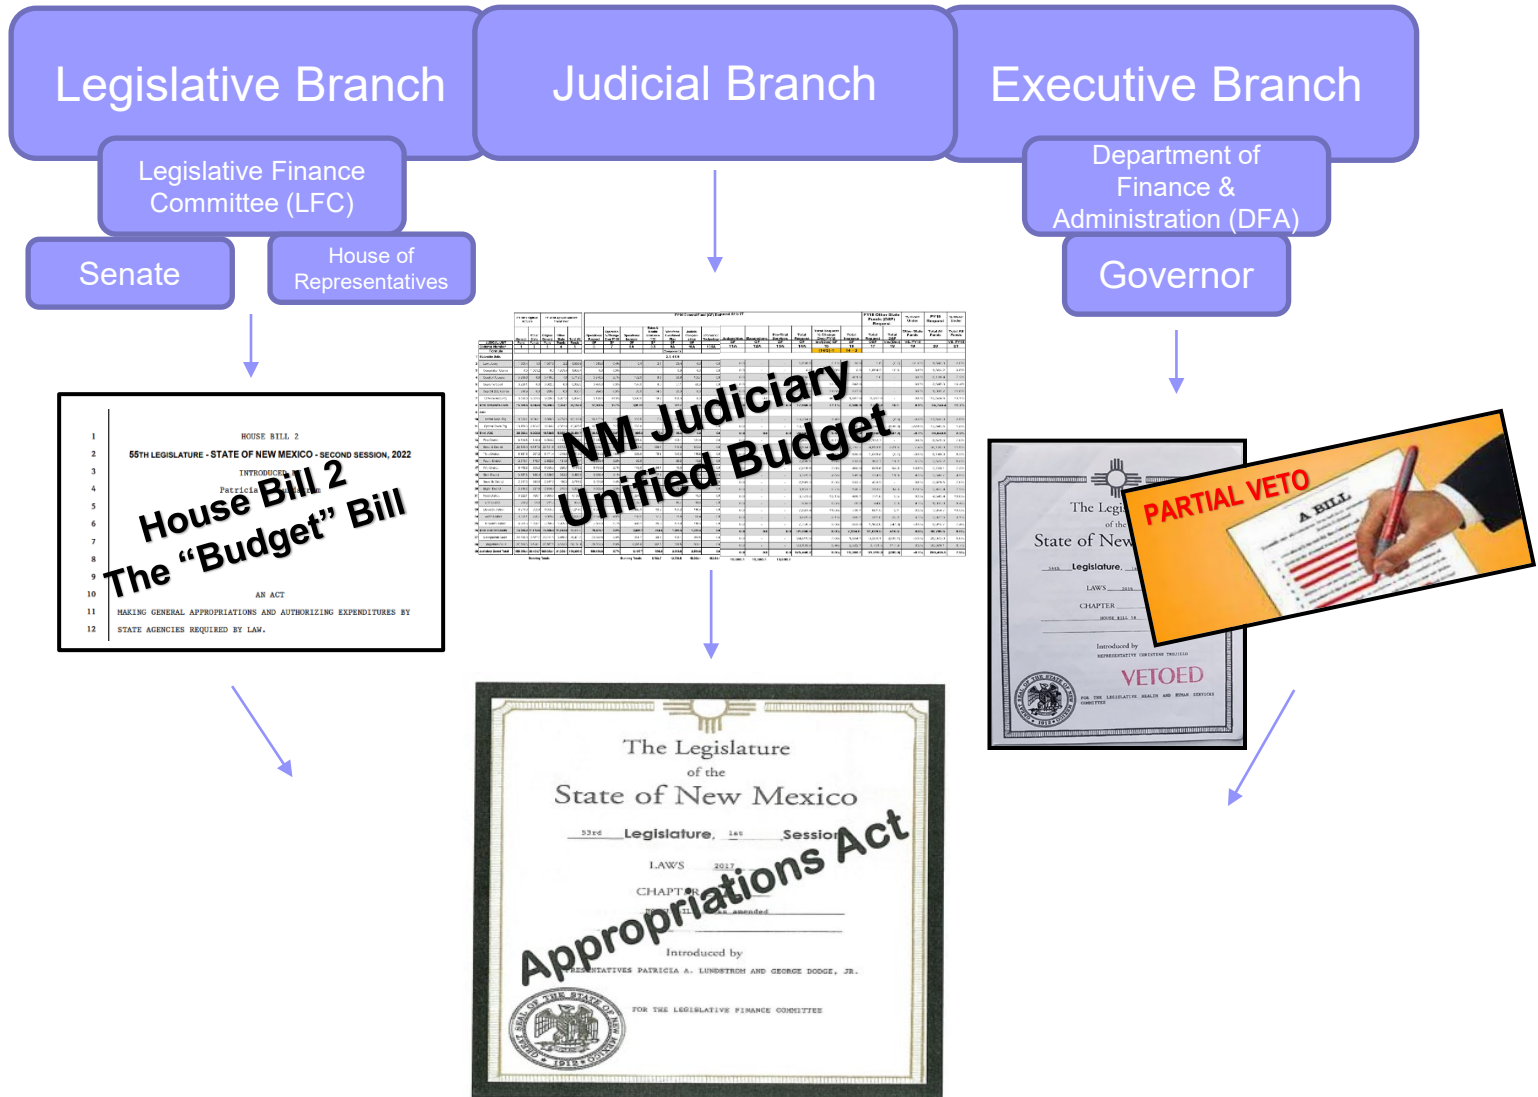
Legislative Branch

Judicial Branch

Executive Branch

Legislative Finance Committee (LFC)

Senate

House of Representatives

Department of Finance & Administration (DFA)

Governor

1 HOUSE BILL 2
2 55TH LEGISLATURE - STATE OF NEW MEXICO - SECOND SESSION, 2022
3 INTRODUCED BY
4 Patricia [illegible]
5
6
7
8
9
10 AN ACT
11 MAKING GENERAL APPROPRIATIONS AND AUTHORIZING EXPENDITURES BY
12 STATE AGENCIES REQUIRED BY LAW.

House Bill 2
The "Budget" Bill

NM Judiciary Unified Budget

The Legi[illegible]
of the
State of New
Legislature,
LAWS
CHAPTER
HOUSE BILL
Introduced by
VETOED

PARTIAL VETO

A BILL

The Legislature
of the
State of New Mexico
53rd Legislature, 1st Session
LAWS 2017
CHAPTER
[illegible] as amended
Introduced by
REPRESENTATIVES PATRICIA A. LUNDSTROM AND GEORGE DODGE, JR.
FOR THE LEGISLATIVE FINANCE COMMITTEE

GREAT SEAL OF THE STATE OF NEW MEXICO 1912

Appropriations Act